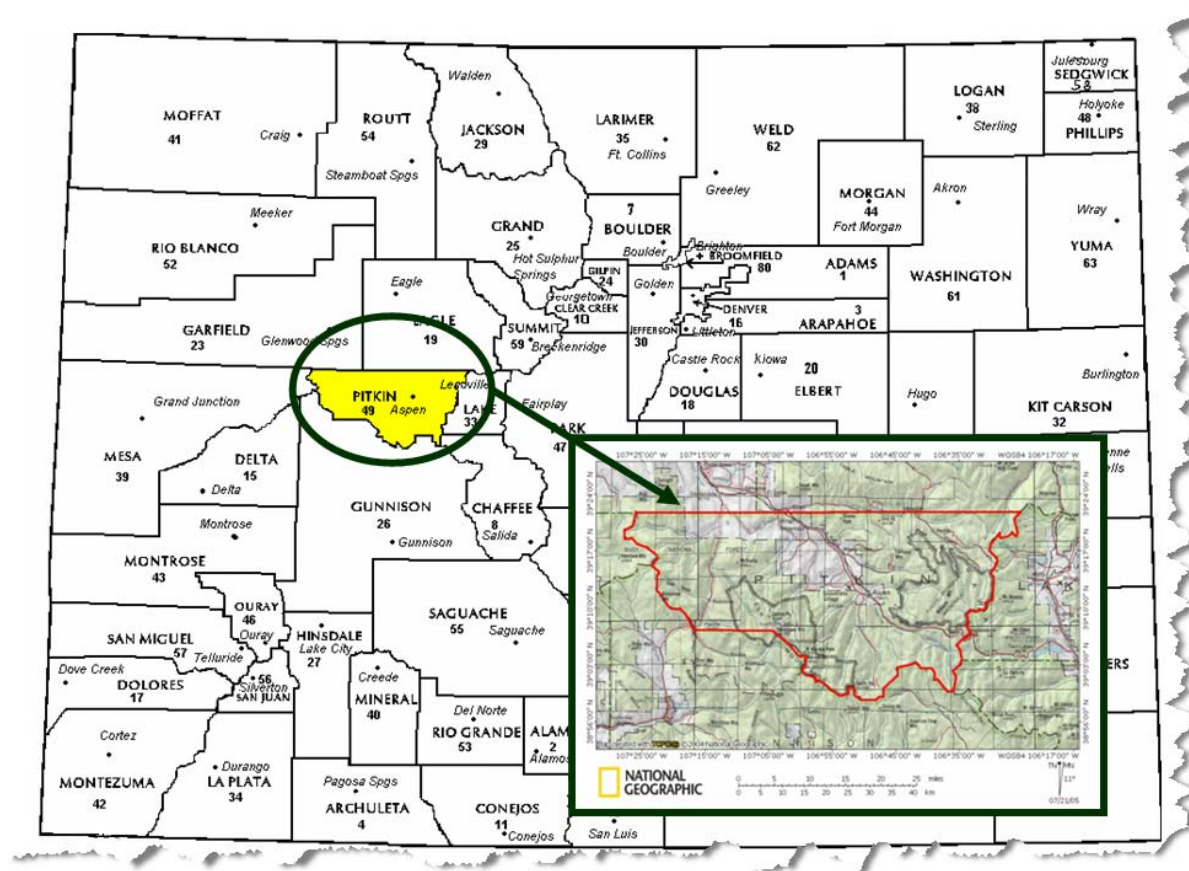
MOFFAT
41
Craig

ROUTT
54
Steamboat Spgs

Walden
JACKSON
29

LARIMER
35
Ft. Collins

WELD
62
Greeley

LOGAN
38
Sterling

Julesburg
SEDGWICK
58

Holyoke
48
PHILLIPS

MORGAN
44
Fort Morgan

Akron

Wray
YUMA
63

Meeker
RIO BLANCO
52

GRAND
25
Hot Sulphur Springs

7
BOULDER
Boulder

Brighton
BROOMFIELD
80

ADAMS
1

WASHINGTON
61

GILPIN
24

Golden

Georgetown
CLEAR CREEK
10

DENVER
16

3
ARAPAHOE

Eagle
EAGLE
19

GARFIELD
23
Glenwood Spgs

SUMMIT
59
Breckenridge

JEFFERSON
30
Littleton

Castle Rock
DOUGLAS
18

Kiowa
20
ELBERT

Burlington

Grand Junction

PITKIN
49
Aspen

Leadville
LAKE
33

Fairplay
PARK
47

Hugo

KIT CARSON
32

MESA
39

DELTA
15
Delta

GUNNISON
26
Gunnison

CHAFFEE
8
Salida

Montrose

MONTROSE
43

OURAY
46
Ouray

SAN MIGUEL
57
Telluride

HINSDALE
Lake City
27

SAGUACHE
55
Saguache

Dove Creek
DOLORES
17

56
Silverton
SAN JUAN

Creede
MINERAL
40

Del Norte
RIO GRANDE
53

ALAM
2
Alamos

Cortez
MONTEZUMA
42

Durango
LA PLATA
34

Pagosa Spgs
ARCHULETA
4

CONEJOS
11
Conejos

San Luis

ERS

107°25'00" W 107°15'00" W 107°05'00" W 106°55'00" W 106°45'00" W 106°35'00" W WGS84 106°17'00" W

PITKIN

NATIONAL GEOGRAPHIC

0 5 10 15 20 25 miles
0 5 10 15 20 25 30 35 40 km

07/21/05